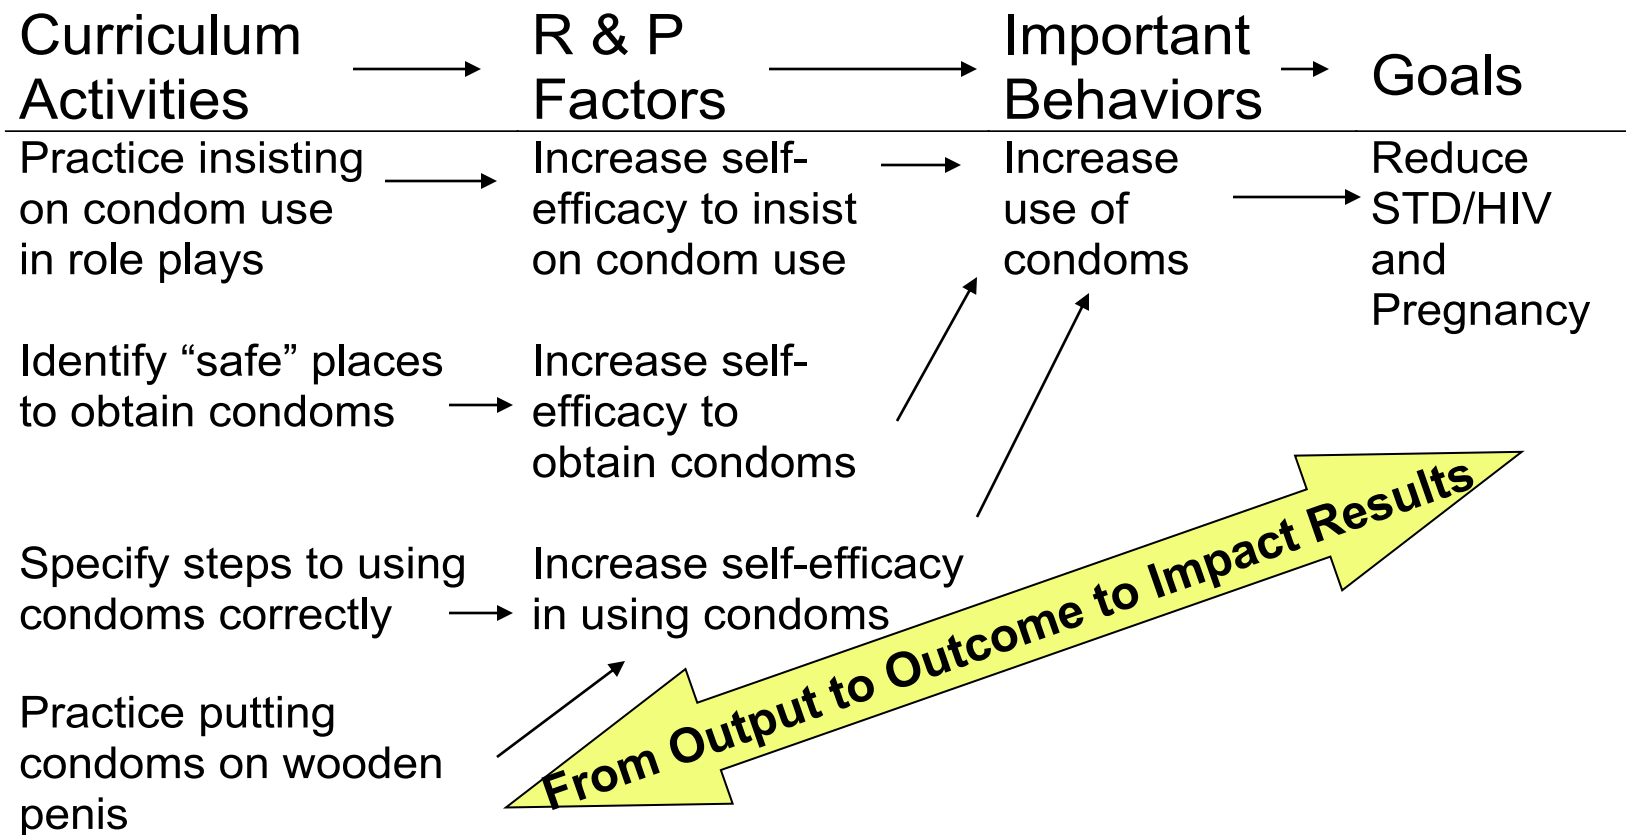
| Curriculum Activities | R & P Factors | Important Behaviors | Goals |
|---|---|---|---|
| Practice insisting on condom use in role plays | Increase self-efficacy to insist on condom use | Increase use of condoms | Reduce STD/HIV and Pregnancy |
| Identify “safe” places to obtain condoms | Increase self-efficacy to obtain condoms | | |
| Specify steps to using condoms correctly | Increase self-efficacy in using condoms | | |
| Practice putting condoms on wooden penis | | | |

From Output to Outcome to Impact Results